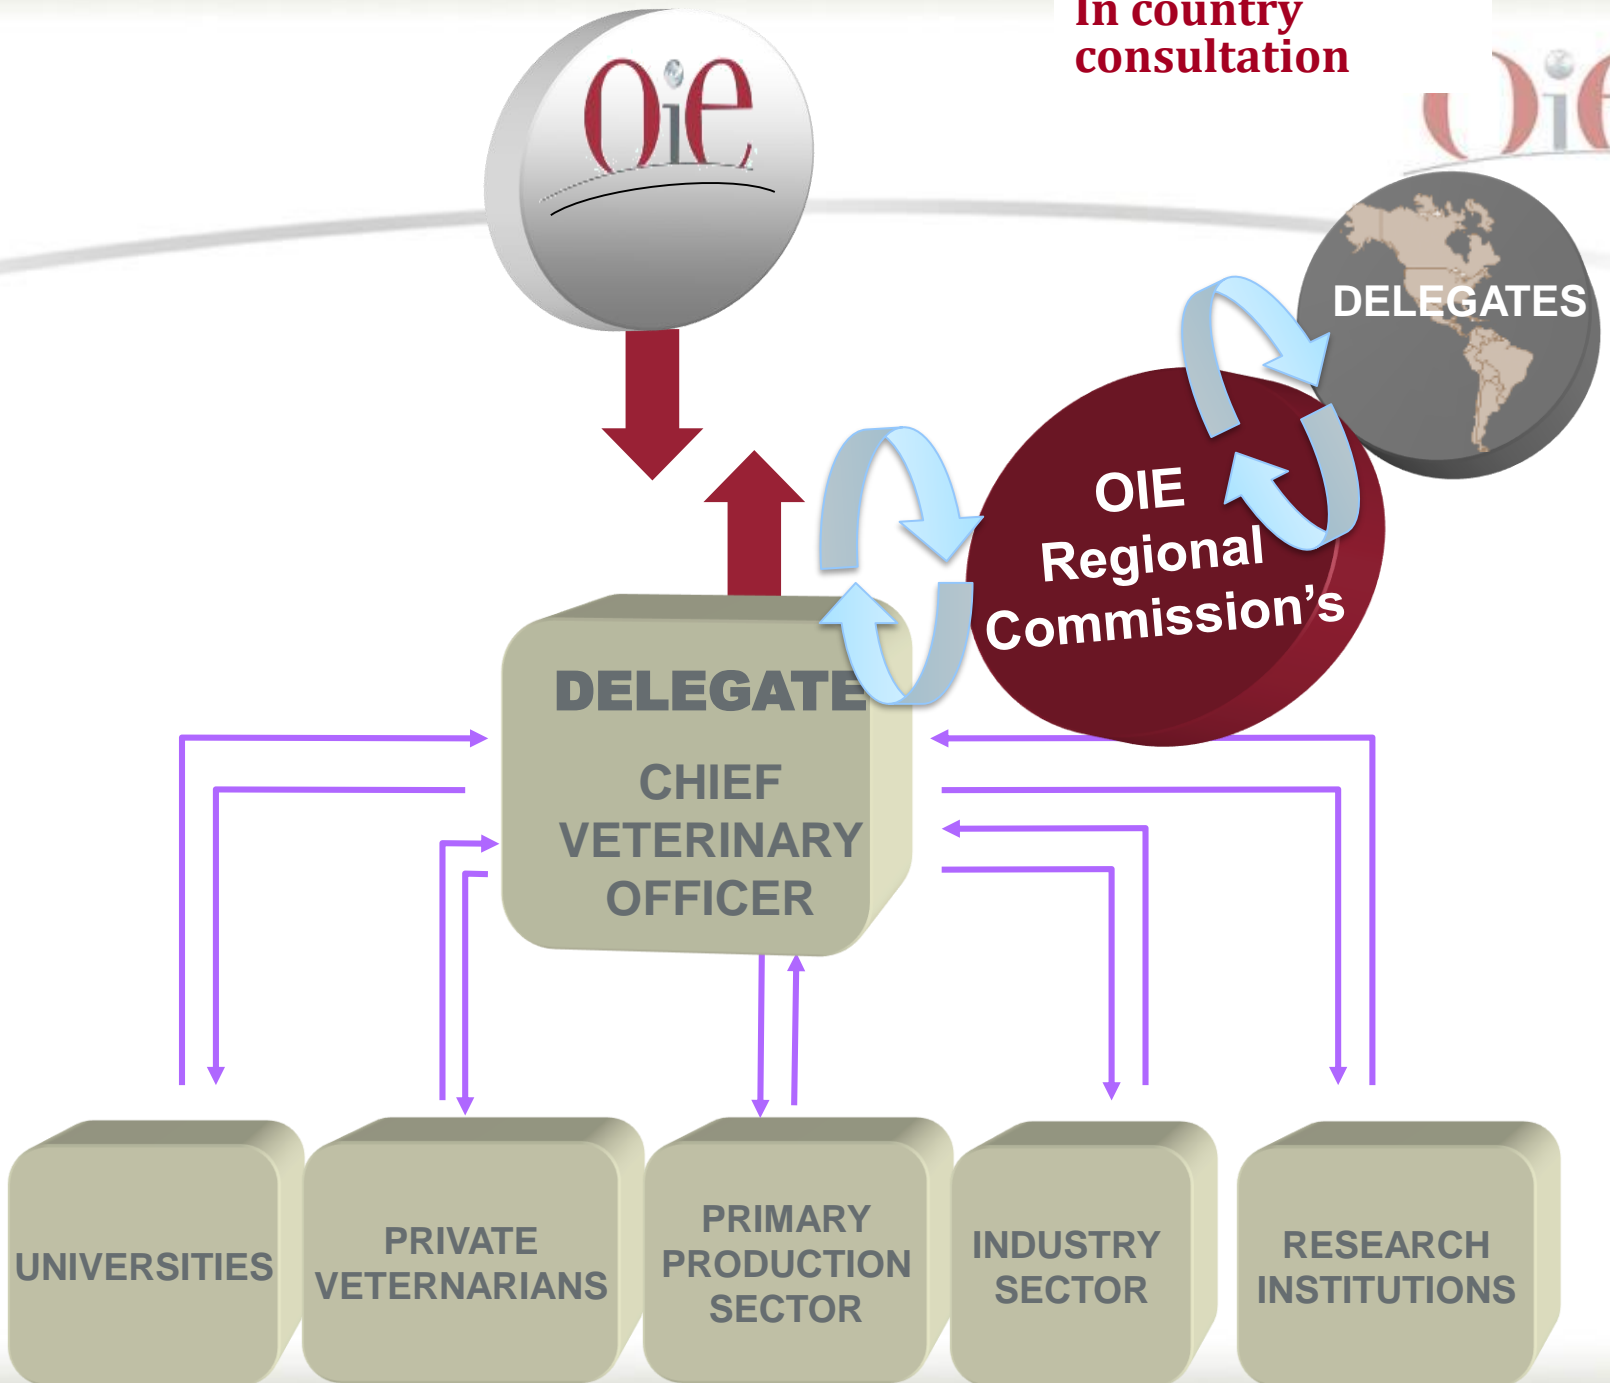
In country consultation

OiE

OiE

DELEGATES

OIE Regional Commission's

DELEGATE

CHIEF VETERINARY OFFICER

UNIVERSITIES

PRIVATE VETERNARIANS

PRIMARY PRODUCTION SECTOR

INDUSTRY SECTOR

RESEARCH INSTITUTIONS